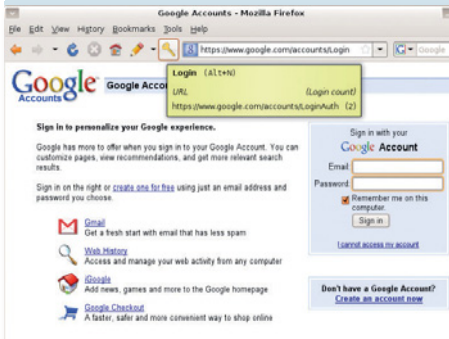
Google Accounts - Mozilla Firefox

File Edit View History Bookmarks Tools Help

https://www.google.com/accounts/Login

Google

Google Accounts

Google Accou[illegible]

Login (Alt+N)

URL (Login count)

https://www.google.com/accounts/LoginAuth (2)

Sign in to personalize your Google experience.

Google has more to offer when you sign in to your Google Account. You can customize pages, view recommendations, and get more relevant search results.

Sign in on the right or create one for free using just an email address and password you choose.

Gmail
Get a fresh start with email that has less spam

Web History
Access and manage your web activity from any computer

iGoogle
Add news, games and more to the Google homepage

Google Checkout
A faster, safer and more convenient way to shop online

Sign in with your
Google Account

Email:

Password:

Remember me on this computer.

Sign in

I cannot access my account

Don't have a Google Account?
Create an account now